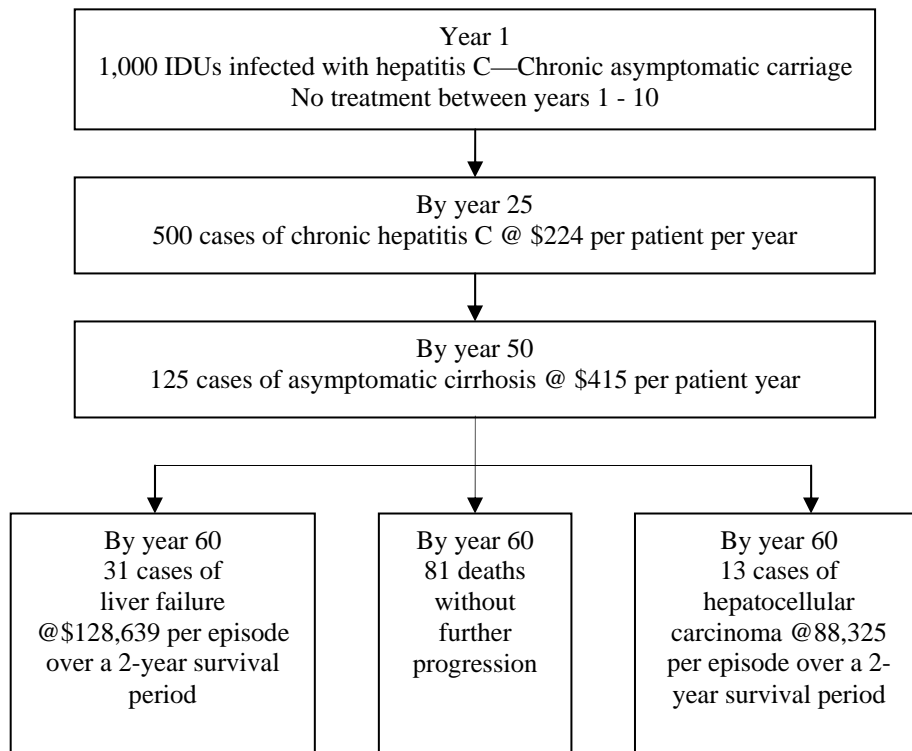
Year 1
1,000 IDUs infected with hepatitis C—Chronic asymptomatic carriage
No treatment between years 1 - 10

By year 25
500 cases of chronic hepatitis C @ \$224 per patient per year

By year 50
125 cases of asymptomatic cirrhosis @ \$415 per patient year

By year 60
31 cases of liver failure @\$128,639 per episode over a 2-year survival period

By year 60
81 deaths without further progression

By year 60
13 cases of hepatocellular carcinoma @88,325 per episode over a 2-year survival period